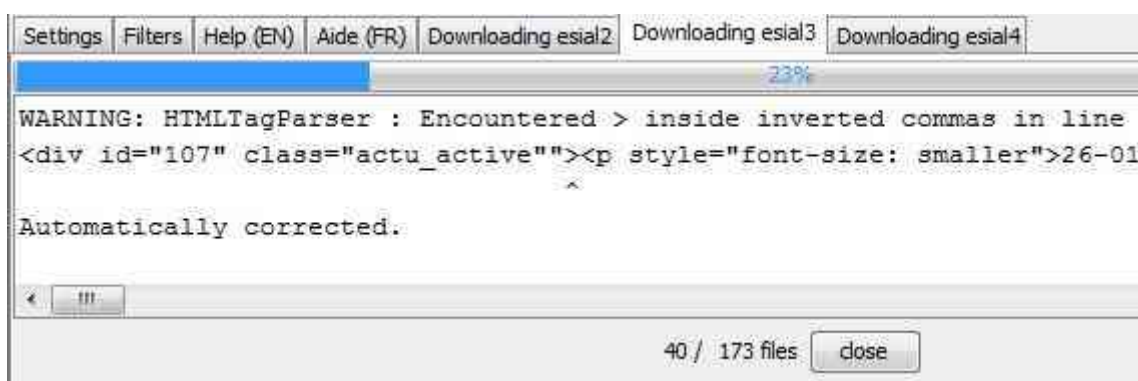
Settings | Filters | Help (EN) | Aide (FR) | Downloading esial2 | Downloading esial3 | Downloading esial4

23%

WARNING: HTMLTagParser : Encountered > inside inverted commas in line
<div id="107" class="actu_active""><p style="font-size: smaller">26-01
^

Automatically corrected.

40 / 173 files close